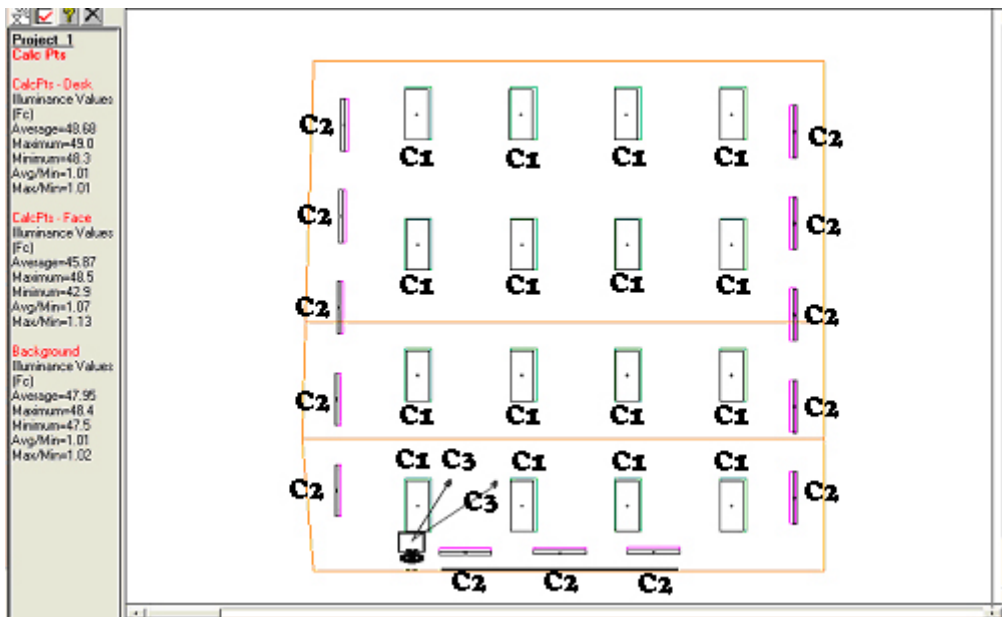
Project_1
Calc Pts

CalcPts - Desk
Illuminance Values (Fc)
Average=48.68
Maximum=49.0
Minimum=48.3
Avg/Min=1.01
Max/Min=1.01

CalcPts - Face
Illuminance Values (Fc)
Average=45.87
Maximum=48.5
Minimum=42.9
Avg/Min=1.07
Max/Min=1.13

Background
Illuminance Values (Fc)
Average=47.95
Maximum=48.4
Minimum=47.5
Avg/Min=1.01
Max/Min=1.02

C2 C2
C1 C1 C1 C1
C2 C2
C1 C1 C1 C1
C2 C2
C2 C2
C1 C1 C1 C1
C1 C3 C1 C1 C1
C2 C3 C2
C2 C2 C2